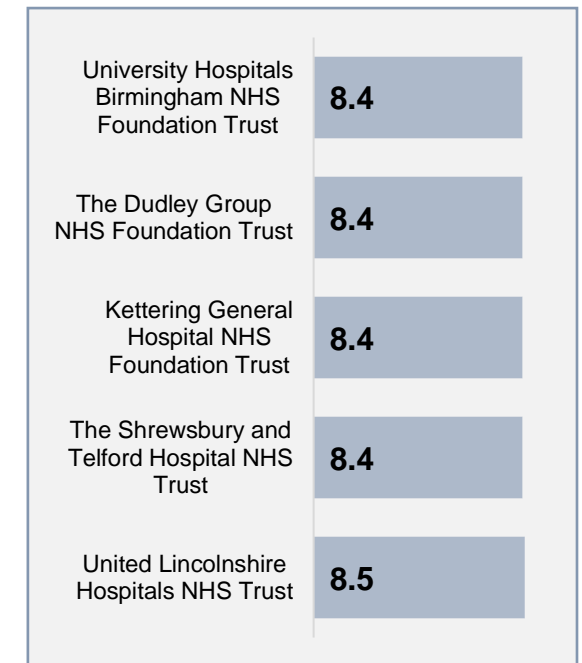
University Hospitals Birmingham NHS Foundation Trust
8.4

The Dudley Group NHS Foundation Trust
8.4

Kettering General Hospital NHS Foundation Trust
8.4

The Shrewsbury and Telford Hospital NHS Trust
8.4

United Lincolnshire Hospitals NHS Trust
8.5